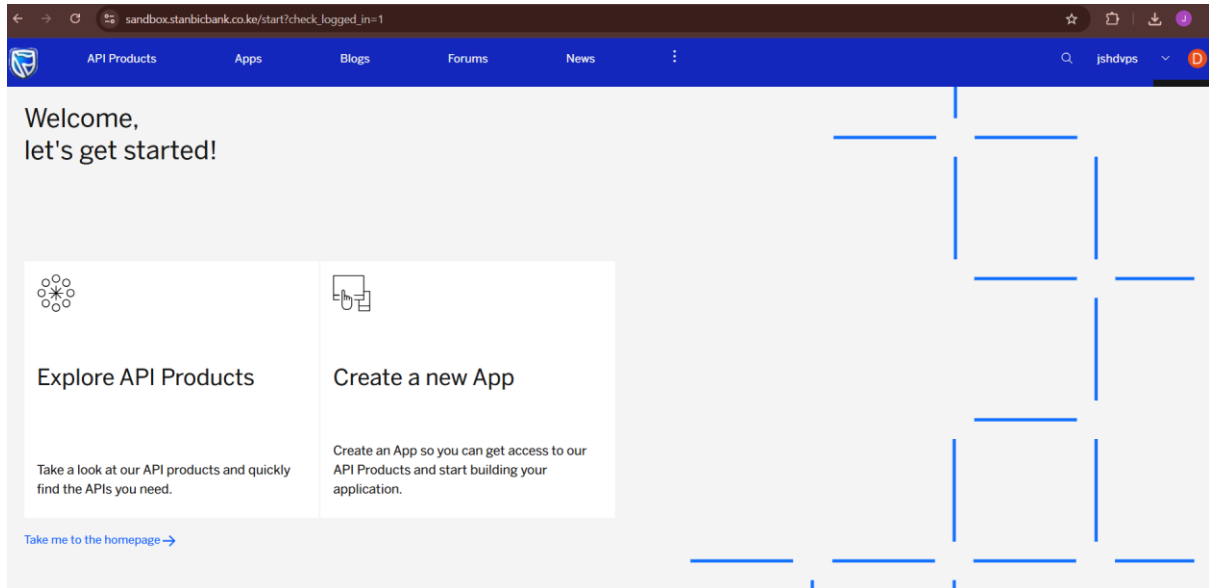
sandbox.stanbicbank.co.ke/start?check_logged_in=1

API Products Apps Blogs Forums News

jshdvps

D

Welcome,
let's get started!

Explore API Products

Take a look at our API products and quickly find the APIs you need.

Create a new App

Create an App so you can get access to our API Products and start building your application.

Take me to the homepage →